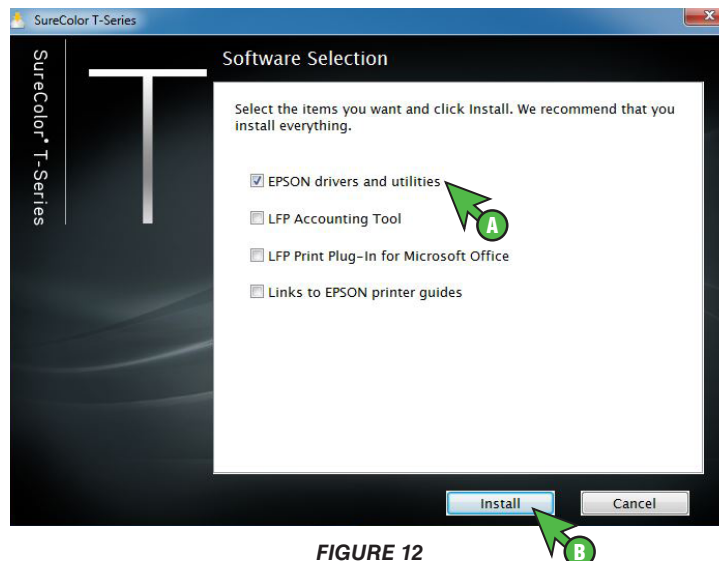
SureColor T-Series

SureColor® T-Series

Software Selection

Select the items you want and click Install. We recommend that you install everything.

EPSON drivers and utilities

A

LFP Accounting Tool

LFP Print Plug-In for Microsoft Office

Links to EPSON printer guides

Install

Cancel

B

FIGURE 12